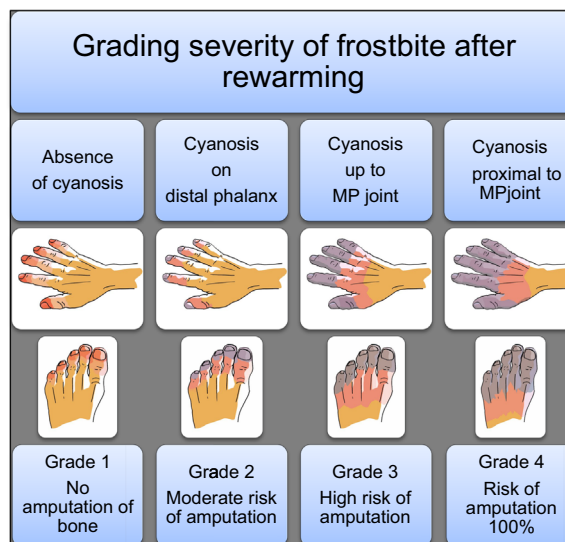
Grading severity of frostbite after rewarming

| Absence of cyanosis | Cyanosis on distal phalanx | Cyanosis up to MP joint | Cyanosis proximal to MPjoint |
|---|---|---|---|
| Grade 1 No amputation of bone | Grade 2 Moderate risk of amputation | Grade 3 High risk of amputation | Grade 4 Risk of amputation 100% |